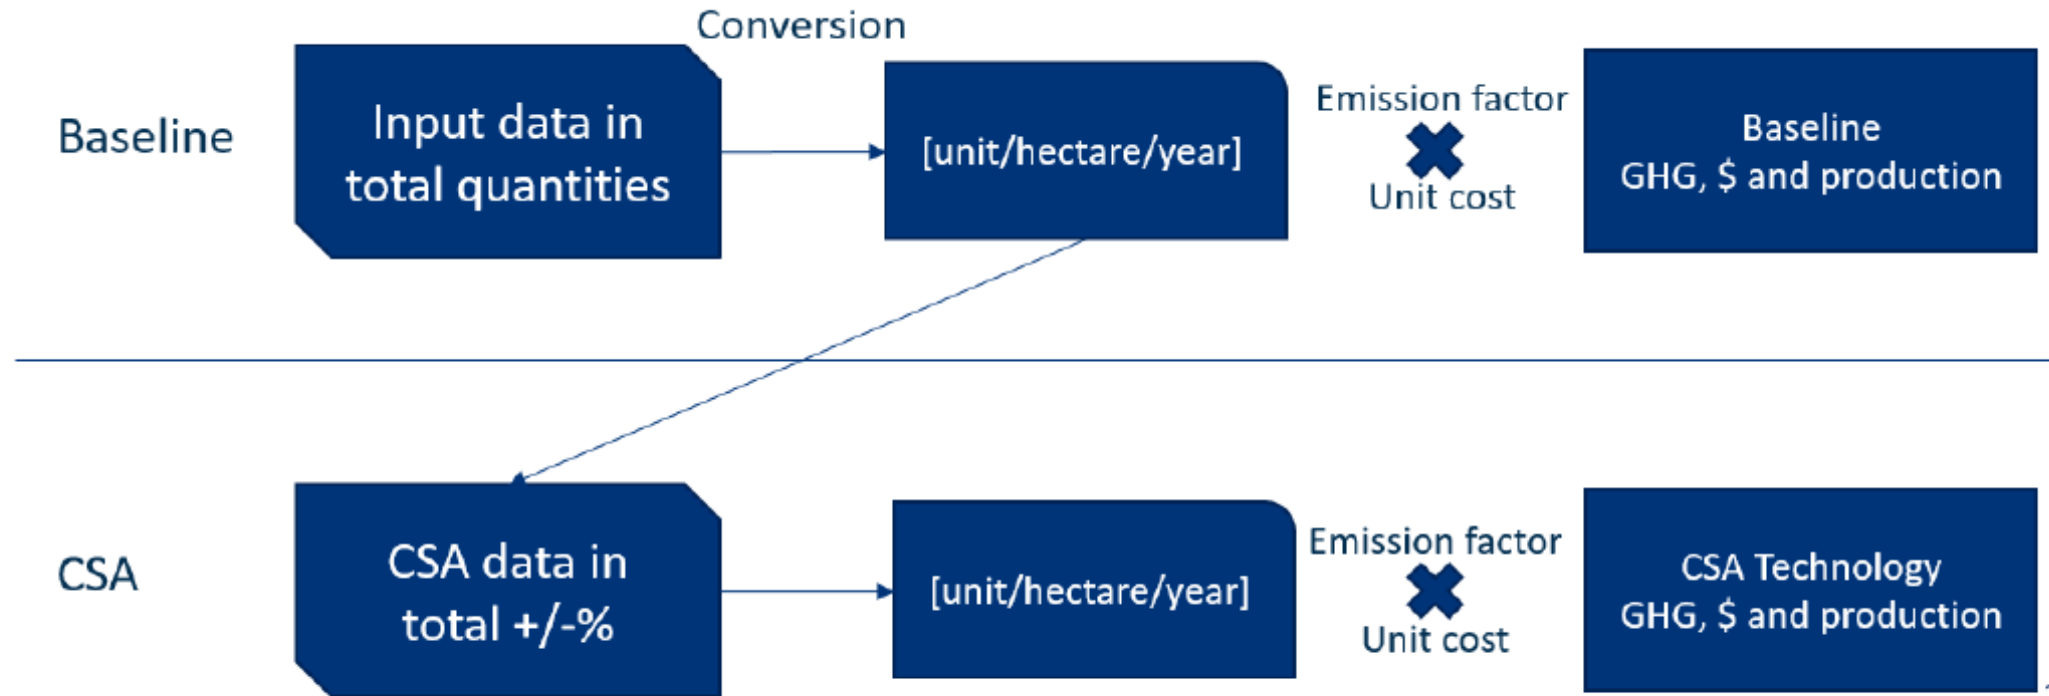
Conversion

Baseline

Input data in total quantities

[unit/hectare/year]

Emission factor

Unit cost

Baseline GHG, $ and production

CSA

CSA data in total +/-%

[unit/hectare/year]

Emission factor

Unit cost

CSA Technology GHG, $ and production